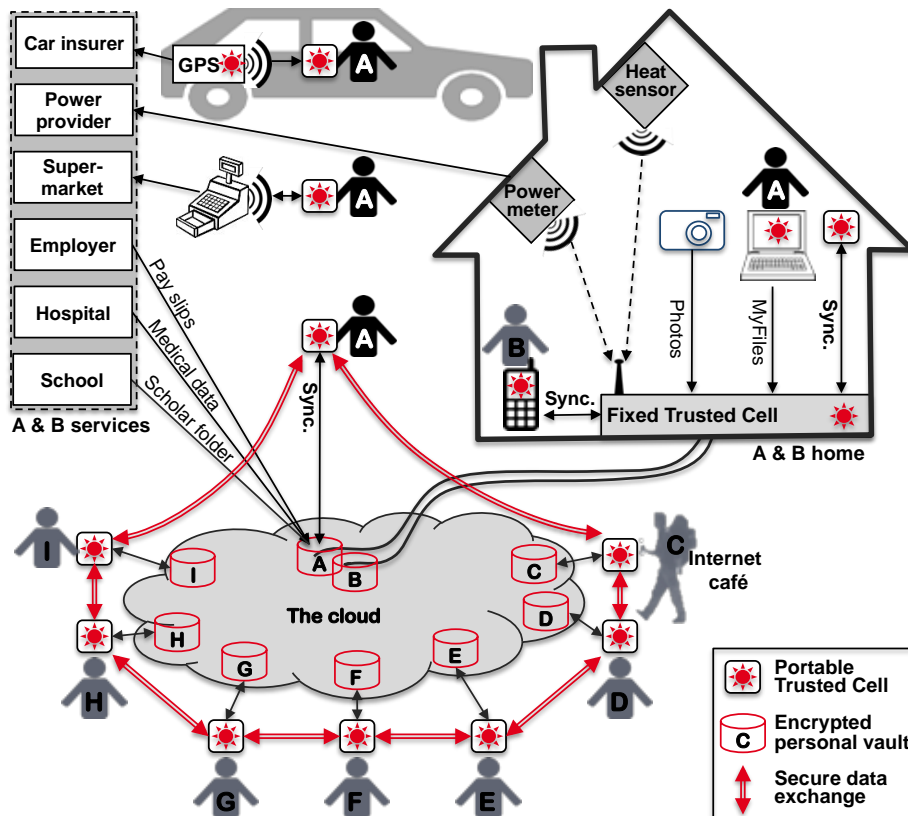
Car insurer
Power provider
Super-market
Employer
Hospital
School
A & B services

GPS
A
Heat sensor
Power meter
A
Photos
MyFiles
Sync.
B
Sync.
Fixed Trusted Cell
A & B home

Pay slips
Medical data
Scholar folder

A
Sync.

I
A
B
C
Internet café
I
C
The cloud
D
H
H
D
G
F
E
G
F
E

Portable Trusted Cell
C
Encrypted personal vault
Secure data exchange